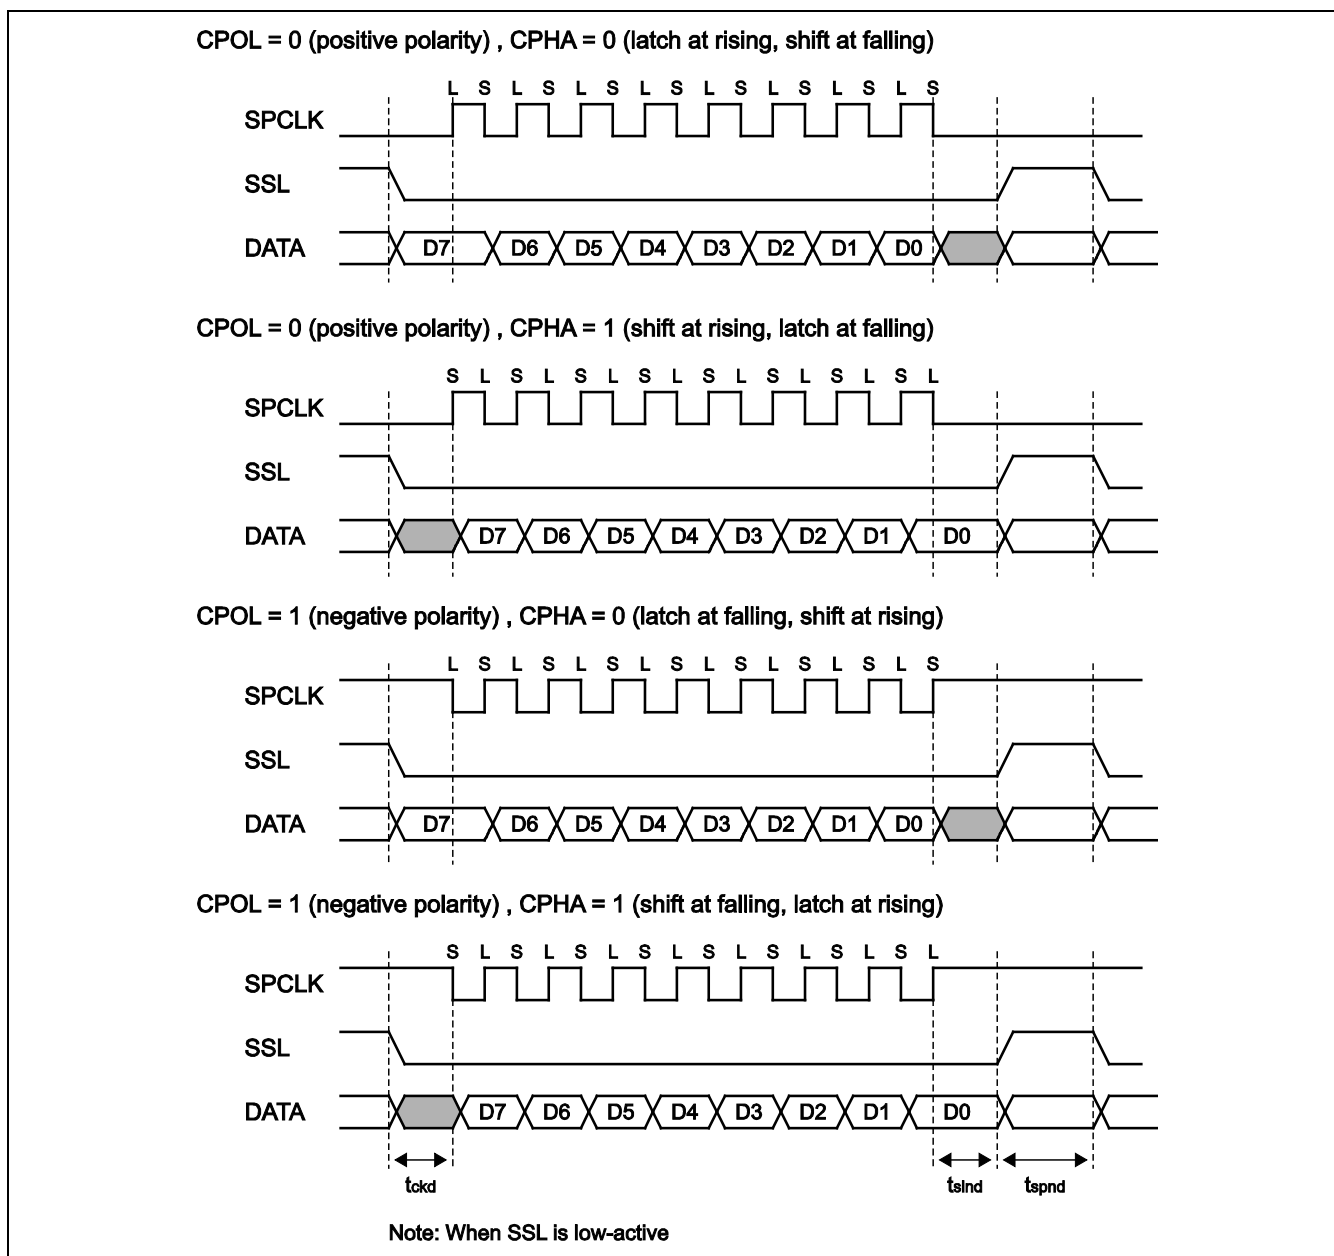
CPOL = 0 (positive polarity) , CPHA = 0 (latch at rising, shift at falling)

L S L S L S L S L S L S L S L S

SPCLK

SSL

DATA D7 D6 D5 D4 D3 D2 D1 D0

CPOL = 0 (positive polarity) , CPHA = 1 (shift at rising, latch at falling)

S L S L S L S L S L S L S L S L

SPCLK

SSL

DATA D7 D6 D5 D4 D3 D2 D1 D0

CPOL = 1 (negative polarity) , CPHA = 0 (latch at falling, shift at rising)

L S L S L S L S L S L S L S L S

SPCLK

SSL

DATA D7 D6 D5 D4 D3 D2 D1 D0

CPOL = 1 (negative polarity) , CPHA = 1 (shift at falling, latch at rising)

S L S L S L S L S L S L S L S L

SPCLK

SSL

DATA D7 D6 D5 D4 D3 D2 D1 D0

$t_{ckd}$ $t_{slnd}$ $t_{spnd}$

Note: When SSL is low-active